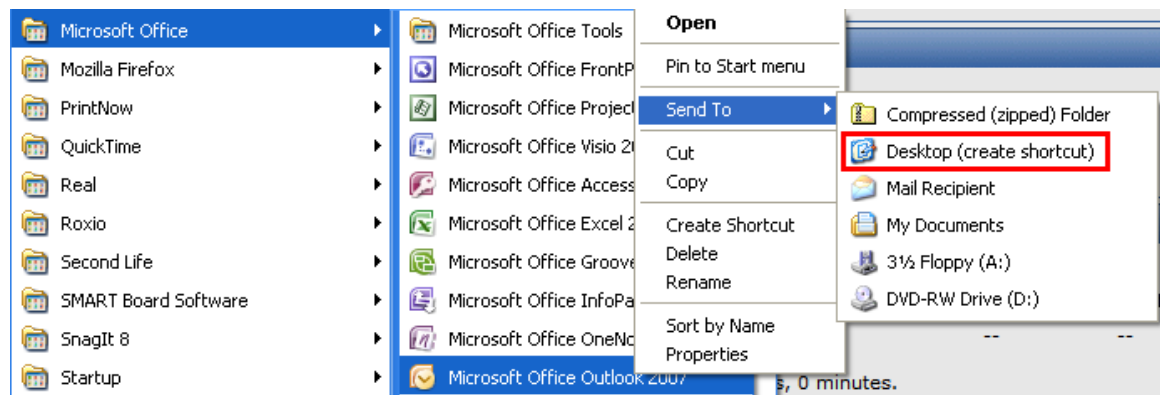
Microsoft Office
Mozilla Firefox
PrintNow
QuickTime
Real
Roxio
Second Life
SMART Board Software
SnagIt 8
Startup

Microsoft Office Tools
Microsoft Office FrontP
Microsoft Office Project
Microsoft Office Visio 2
Microsoft Office Access
Microsoft Office Excel 2
Microsoft Office Groove
Microsoft Office InfoPa
Microsoft Office OneNo
Microsoft Office Outlook 2007

Open
Pin to Start menu
Send To
Cut
Copy
Create Shortcut
Delete
Rename
Sort by Name
Properties

Compressed (zipped) Folder
Desktop (create shortcut)
Mail Recipient
My Documents
3½ Floppy (A:)
DVD-RW Drive (D:)

-- --
s, 0 minutes.